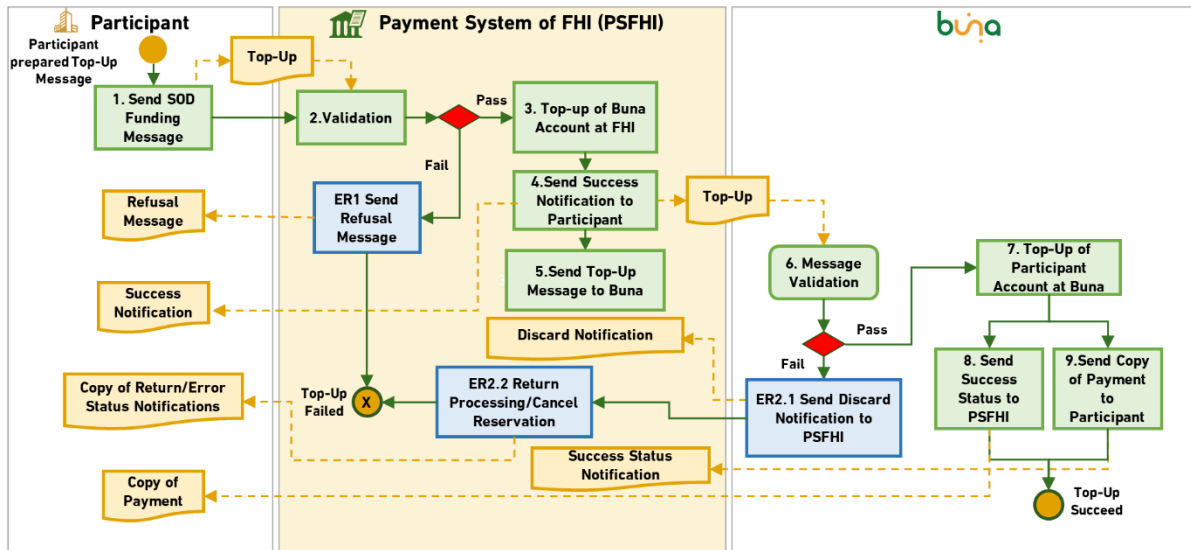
Participant

Payment System of FHI (PSFHI)

buna

Participant prepared Top-Up Message

Top-Up

1. Send SOD Funding Message

2.Validation

Pass

3. Top-up of Buna Account at FHI

Fail

4.Send Success Notification to Participant

Top-Up

Refusal Message

ER1 Send Refusal Message

5.Send Top-Up Message to Buna

6. Message Validation

7. Top-Up of Participant Account at Buna

Success Notification

Discard Notification

Pass

Fail

Copy of Return/Error Status Notifications

Top-Up Failed

X

ER2.2 Return Processing/Cancel Reservation

ER2.1 Send Discard Notification to PSFHI

8. Send Success Status to PSFHI

9.Send Copy of Payment to Participant

Success Status Notification

Copy of Payment

Top-Up Succeed